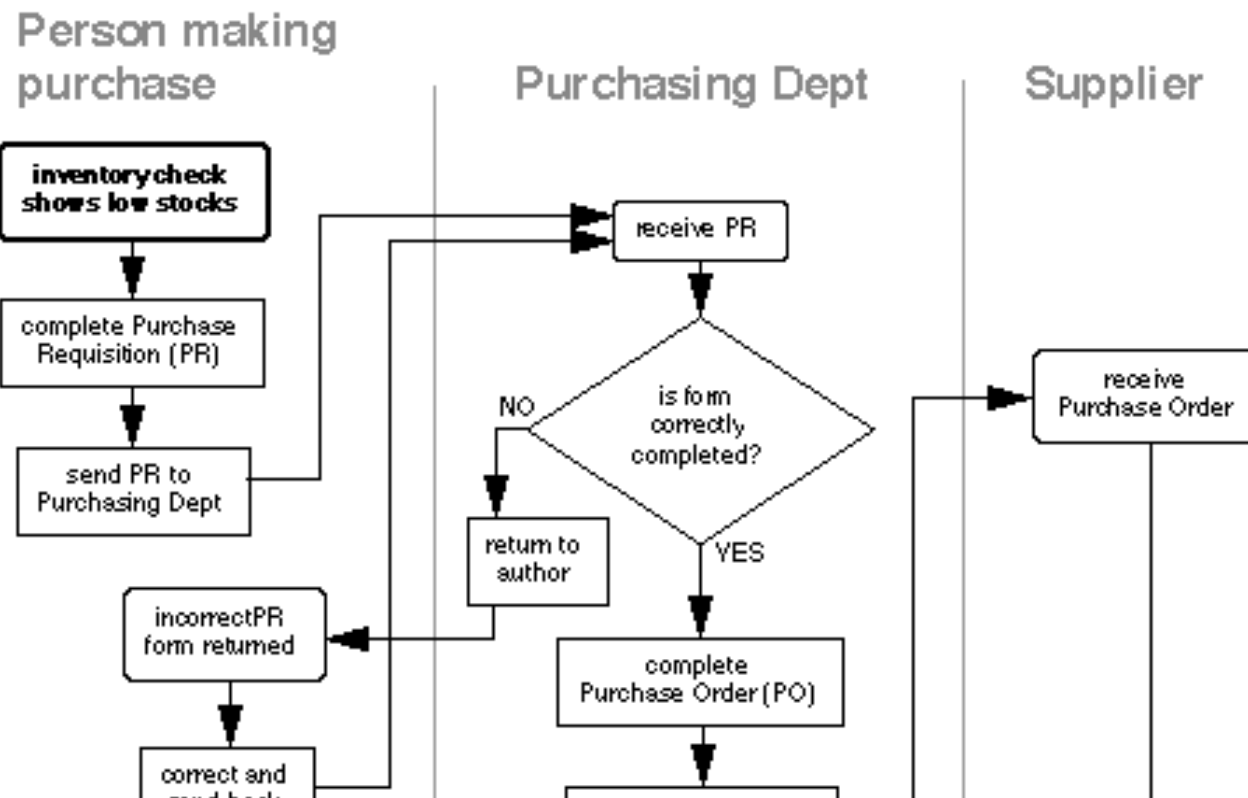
Person making purchase

Purchasing Dept

Supplier

inventory check shows low stocks

complete Purchase Requisition (PR)

send PR to Purchasing Dept

receive PR

is form correctly completed?

NO

YES

return to author

incorrectPR form returned

correct and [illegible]

complete Purchase Order (PO)

receive Purchase Order